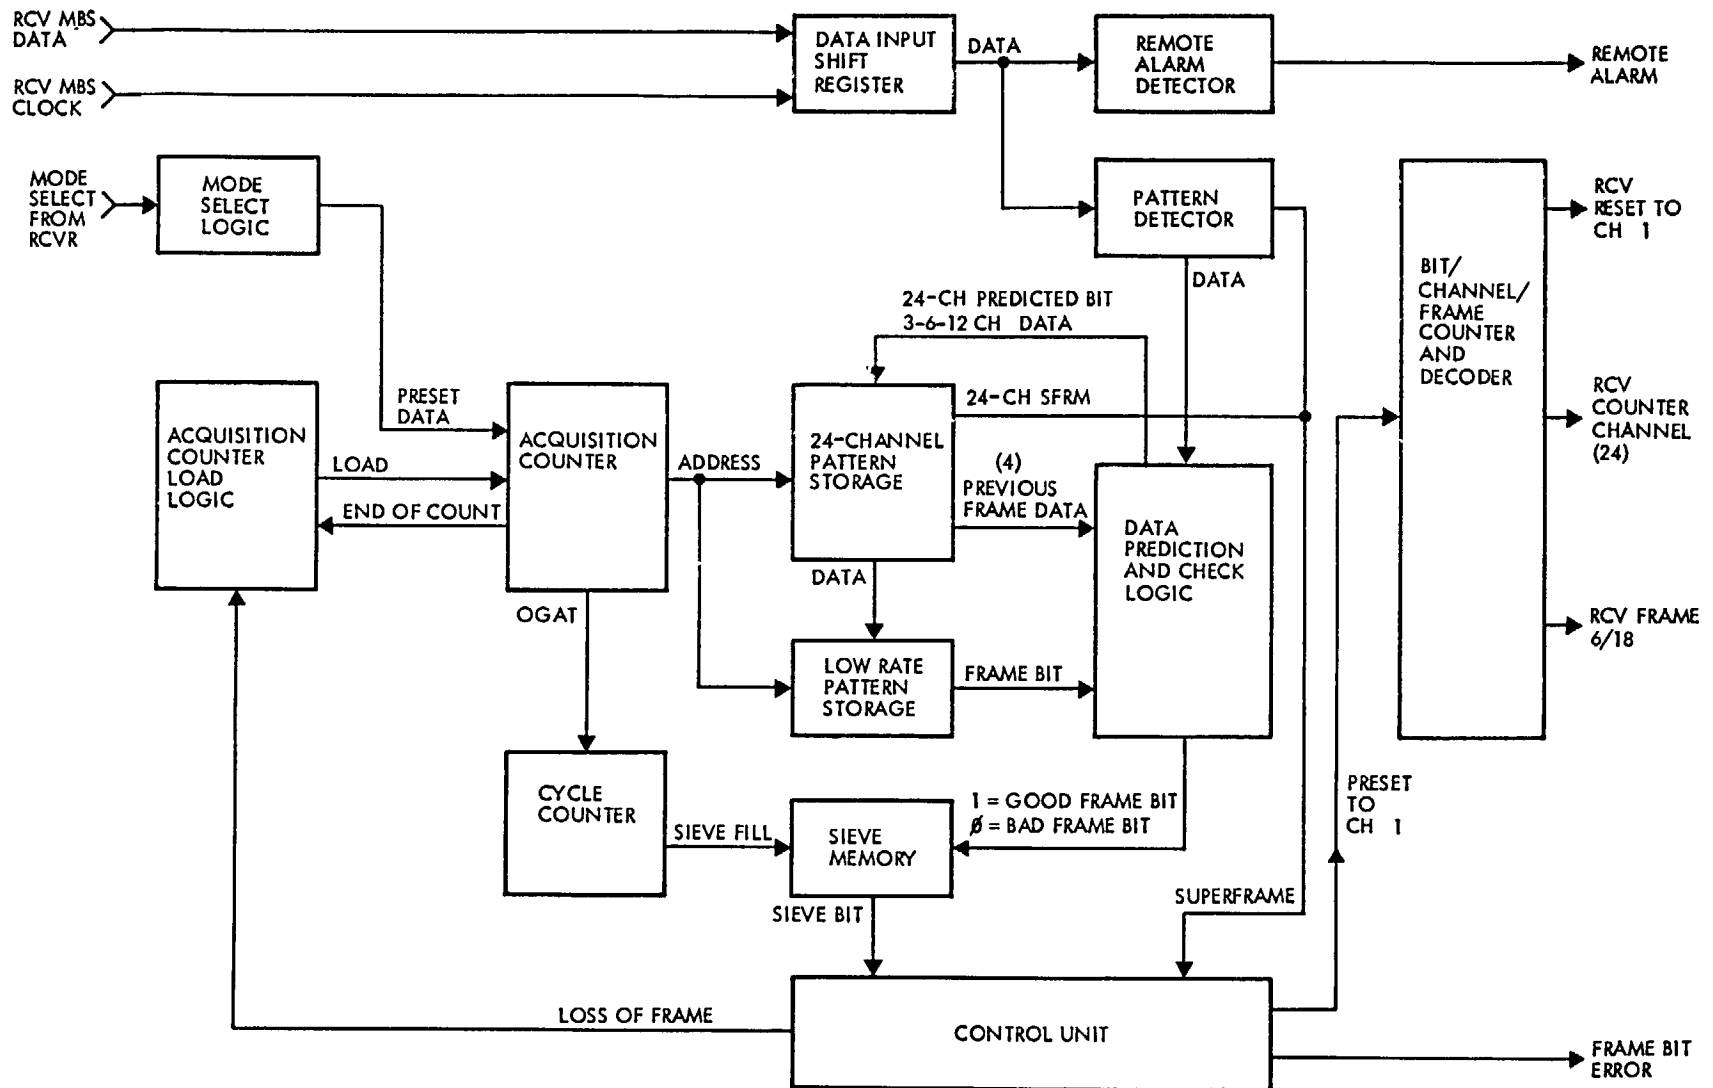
RCV MBS DATA

RCV MBS CLOCK

DATA INPUT SHIFT REGISTER

DATA

REMOTE ALARM DETECTOR

REMOTE ALARM

MODE SELECT FROM RCVR

MODE SELECT LOGIC

PATTERN DETECTOR

BIT/ CHANNEL/ FRAME COUNTER AND DECODER

RCV RESET TO CH 1

DATA

24-CH PREDICTED BIT

3-6-12 CH DATA

PRESET DATA

24-CH SFRM

RCV COUNTER CHANNEL (24)

ACQUISITION COUNTER LOAD LOGIC

ACQUISITION COUNTER

LOAD

ADDRESS

24-CHANNEL PATTERN STORAGE

(4) PREVIOUS FRAME DATA

DATA PREDICTION AND CHECK LOGIC

END OF COUNT

DATA

OGAT

RCV FRAME 6/18

LOW RATE PATTERN STORAGE

FRAME BIT

CYCLE COUNTER

PRESET TO CH 1

1 = GOOD FRAME BIT

Ø = BAD FRAME BIT

SIEVE FILL

SIEVE MEMORY

SUPERFRAME

SIEVE BIT

LOSS OF FRAME

CONTROL UNIT

FRAME BIT ERROR